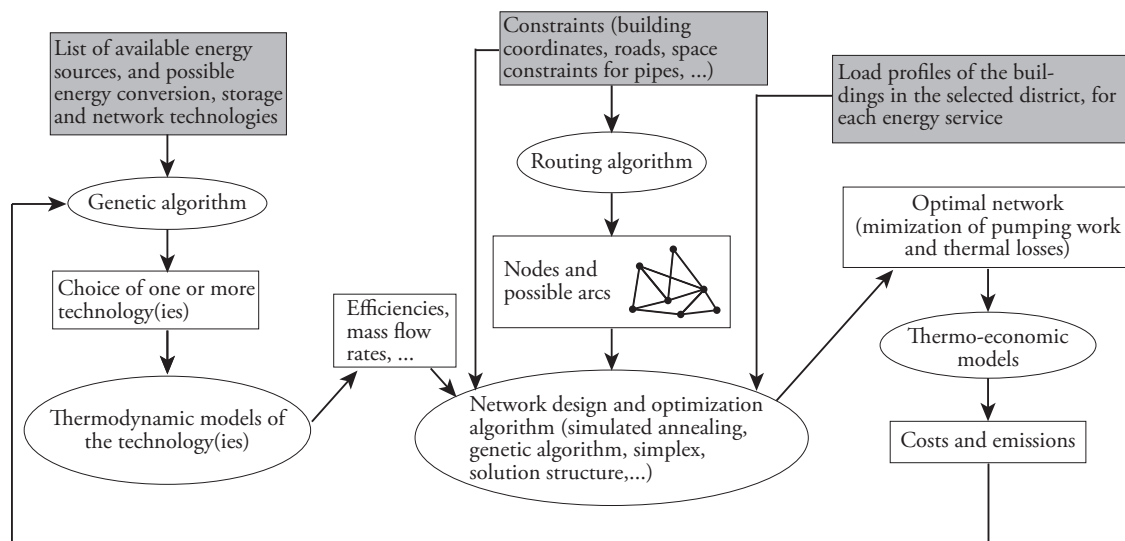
List of available energy sources, and possible energy conversion, storage and network technologies

Constraints (building coordinates, roads, space constraints for pipes, ...)

Load profiles of the buildings in the selected district, for each energy service

Routing algorithm

Genetic algorithm

Optimal network (mimization of pumping work and thermal losses)

Nodes and possible arcs

Choice of one or more technology(ies)

Efficiencies, mass flow rates, ...

Thermo-economic models

Thermodynamic models of the technology(ies)

Network design and optimization algorithm (simulated annealing, genetic algorithm, simplex, solution structure,...)

Costs and emissions